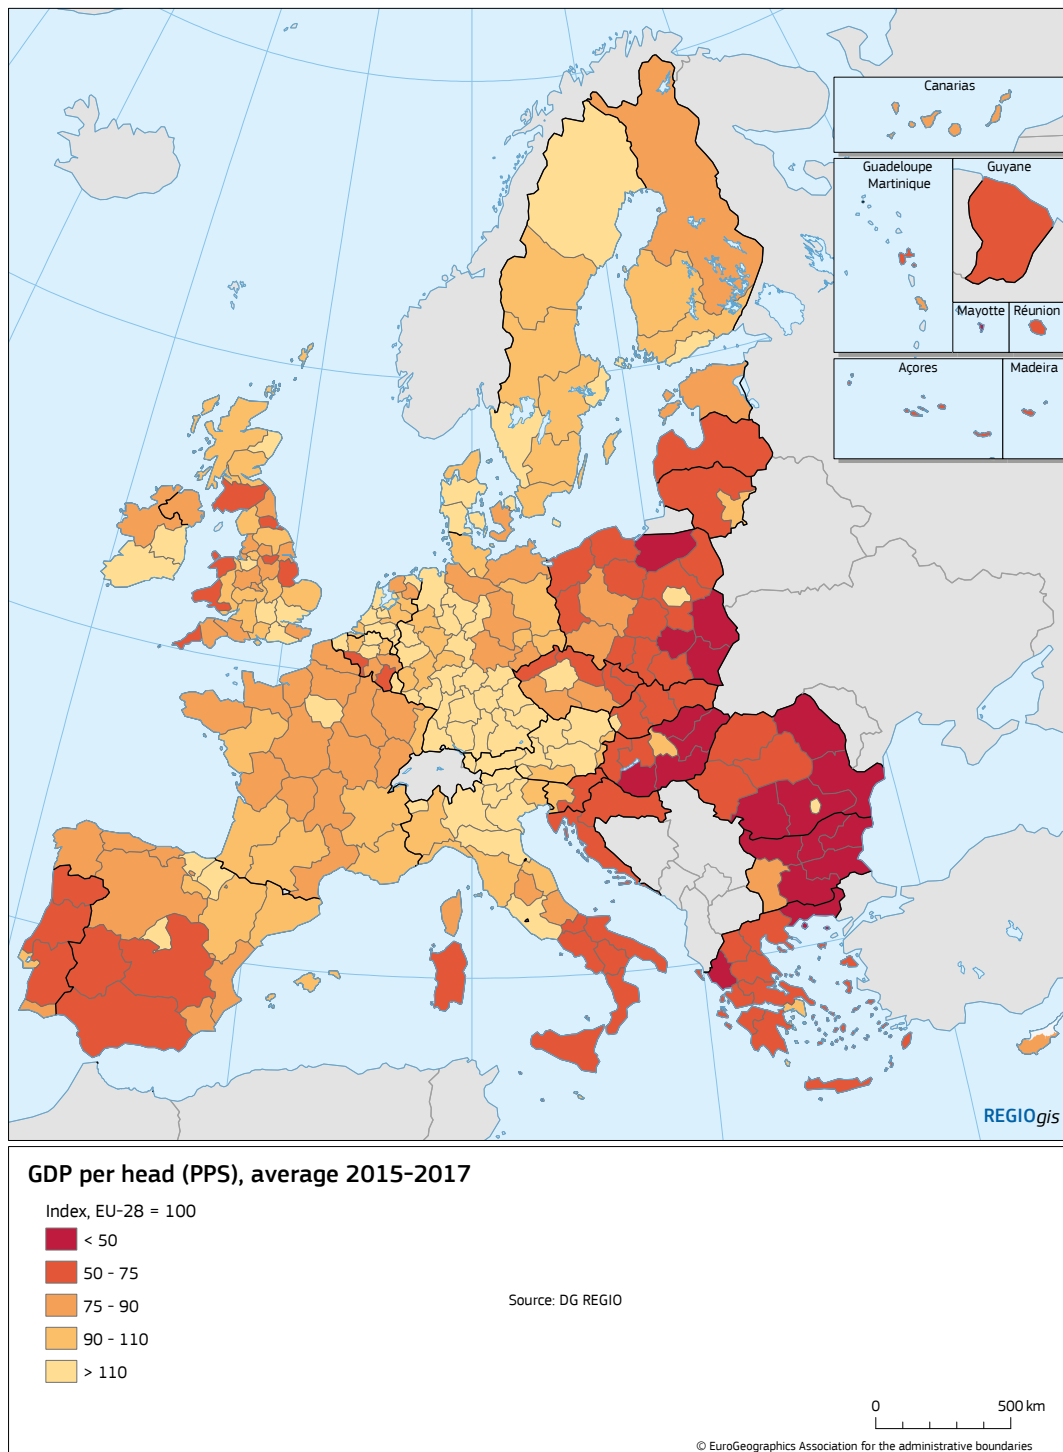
Canarias

Guadeloupe
Martinique

Guyane

Mayotte

Réunion

Açores

Madeira

REGIOgis

GDP per head (PPS), average 2015-2017

Index, EU-28 = 100

< 50

50 - 75

75 - 90

90 - 110

> 110

Source: DG REGIO

0

500 km

© EuroGeographics Association for the administrative boundaries